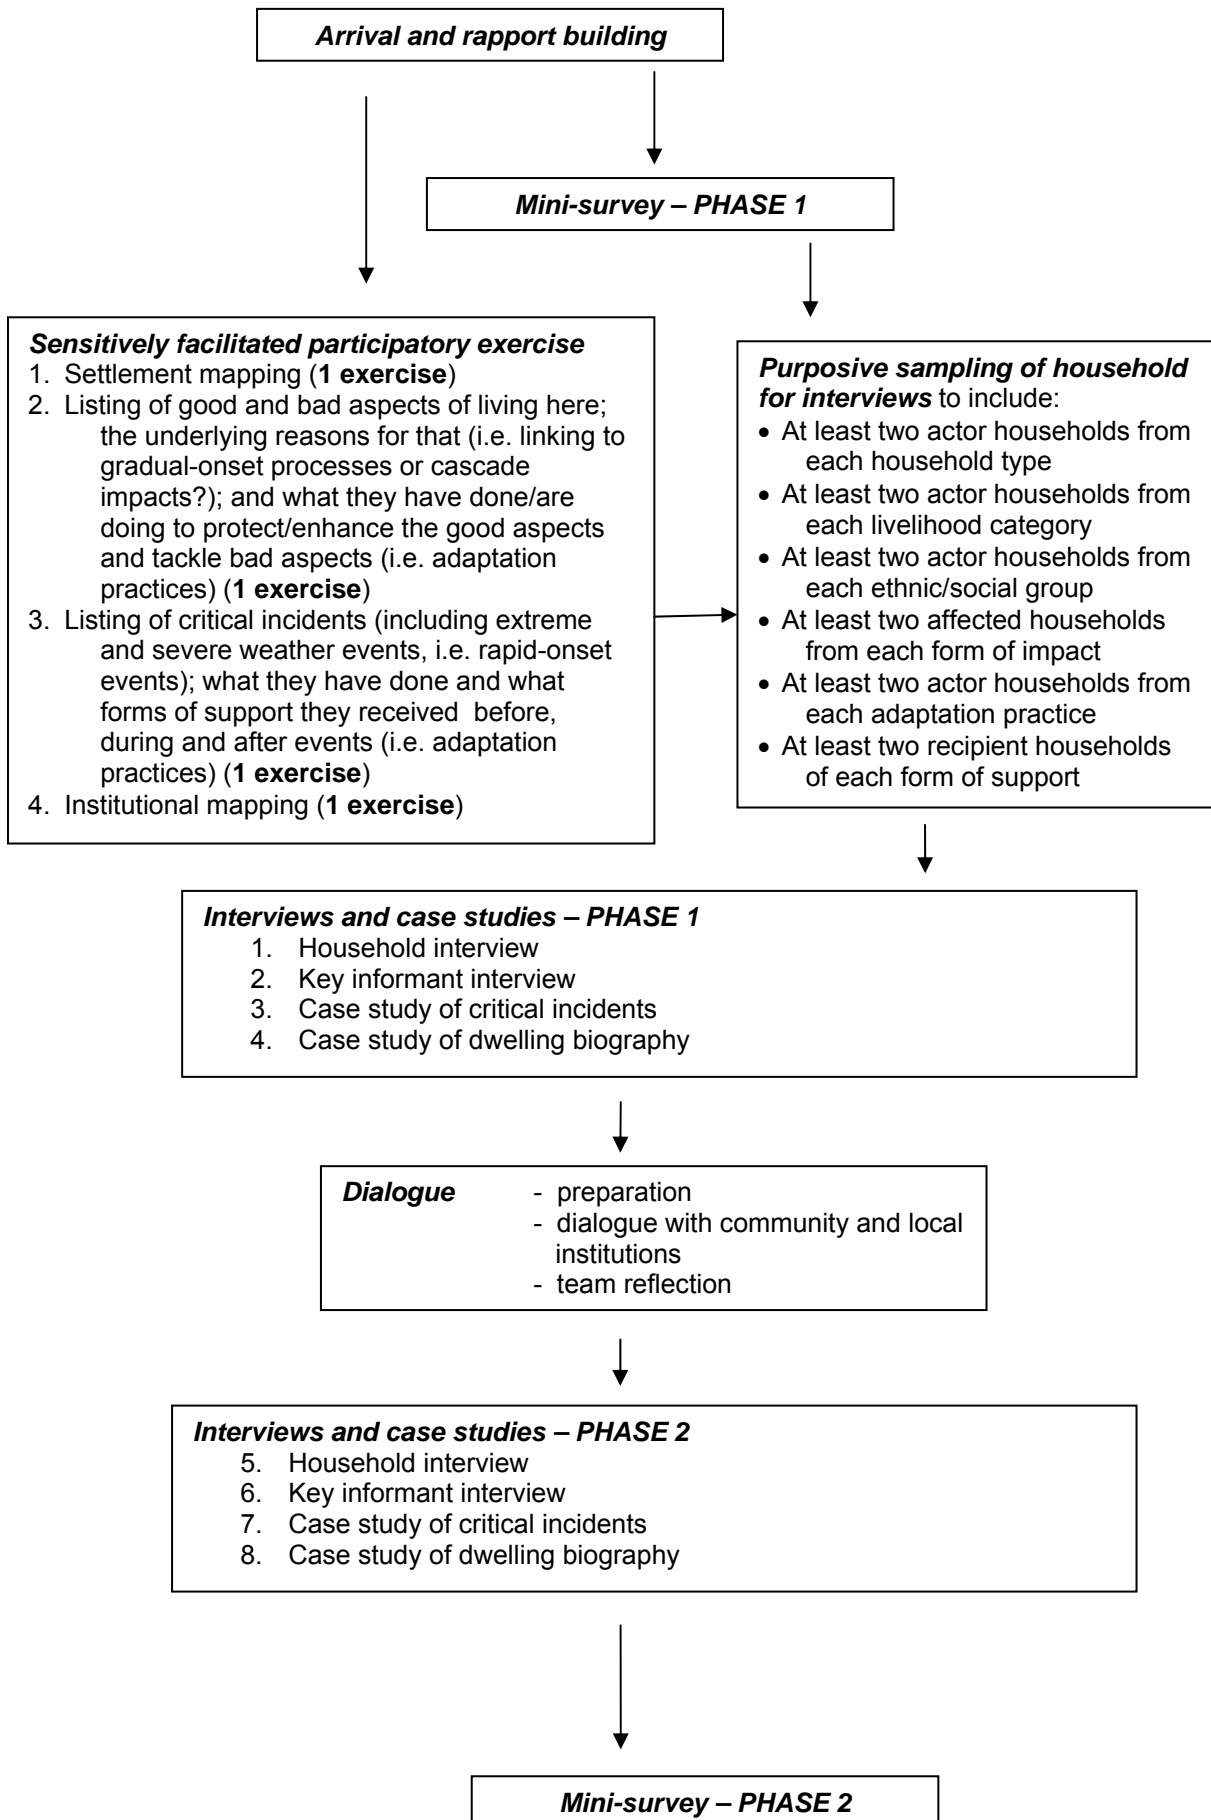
Arrival and rapport building

Mini-survey – PHASE 1

Sensitively facilitated participatory exercise
1. Settlement mapping (1 exercise)
2. Listing of good and bad aspects of living here; the underlying reasons for that (i.e. linking to gradual-onset processes or cascade impacts?); and what they have done/are doing to protect/enhance the good aspects and tackle bad aspects (i.e. adaptation practices) (1 exercise)
3. Listing of critical incidents (including extreme and severe weather events, i.e. rapid-onset events); what they have done and what forms of support they received before, during and after events (i.e. adaptation practices) (1 exercise)
4. Institutional mapping (1 exercise)

Purposive sampling of household for interviews to include:
• At least two actor households from each household type
• At least two actor households from each livelihood category
• At least two actor households from each ethnic/social group
• At least two affected households from each form of impact
• At least two actor households from each adaptation practice
• At least two recipient households of each form of support

Interviews and case studies – PHASE 1
1. Household interview
2. Key informant interview
3. Case study of critical incidents
4. Case study of dwelling biography

Dialogue
- preparation
- dialogue with community and local institutions
- team reflection

Interviews and case studies – PHASE 2
5. Household interview
6. Key informant interview
7. Case study of critical incidents
8. Case study of dwelling biography

Mini-survey – PHASE 2